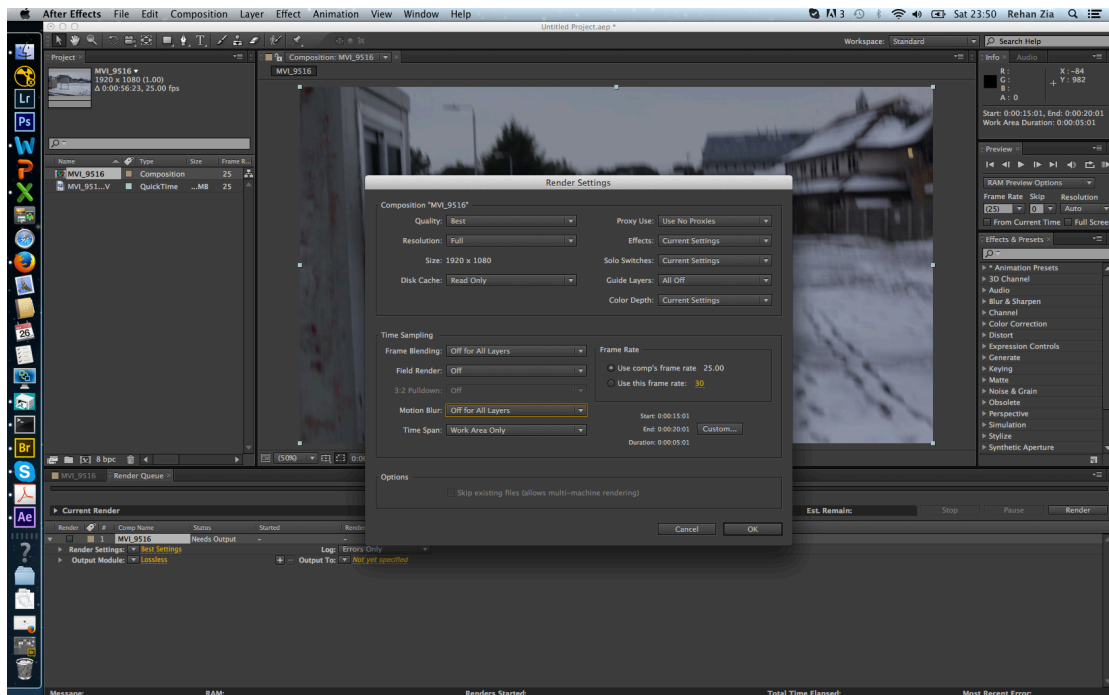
After Effects File Edit Composition Layer Effect Animation View Window Help
A 3 Sat 23:50 Rehan Zia
Untitled Project.aep *
Workspace: Standard
Search Help
Project
MVI_9516 ▾
1920 x 1080 (1.00)
Δ 0:00:56:23, 25.00 fps
Name Type Size Frame R...
MVI_9516 Composition 25
MVI_951...V QuickTime ...MB 25
8 bpc
Composition: MVI_9516
MVI_9516
Info Audio
R :
G :
B :
A : 0
X : -84
Y : 982
Start: 0:00:15:01, End: 0:00:20:01
Work Area Duration: 0:00:05:01
Preview
RAM Preview Options
Frame Rate Skip Resolution
(25) 0 Auto
From Current Time Full Screen
Effects & Presets
* Animation Presets
3D Channel
Audio
Blur & Sharpen
Channel
Color Correction
Distort
Expression Controls
Generate
Keying
Matte
Noise & Grain
Obsolete
Perspective
Simulation
Stylize
Synthetic Aperture
Render Settings
Composition "MVI_9516"
Quality: Best
Resolution: Full
Size: 1920 x 1080
Disk Cache: Read Only
Proxy Use: Use No Proxies
Effects: Current Settings
Solo Switches: Current Settings
Guide Layers: All Off
Color Depth: Current Settings
Time Sampling
Frame Blending: Off for All Layers
Field Render: Off
3:2 Pulldown: Off
Motion Blur: Off for All Layers
Time Span: Work Area Only
Frame Rate
Use comp's frame rate 25.00
Use this frame rate: 30
Start: 0:00:15:01
End: 0:00:20:01 Custom...
Duration: 0:00:05:01
Options
Skip existing files (allows multi-machine rendering)
Cancel OK
(50%)
MVI_9516 Render Queue
Current Render
Est. Remain:
Stop Pause Render
Render # Comp Name Status Started Render
1 MVI_9516 Needs Output -
Render Settings: Best Settings
Output Module: Lossless
Log: Errors Only
Output To: Not yet specified
Message: RAM: Renders Started: Total Time Elapsed: Most Recent Error: